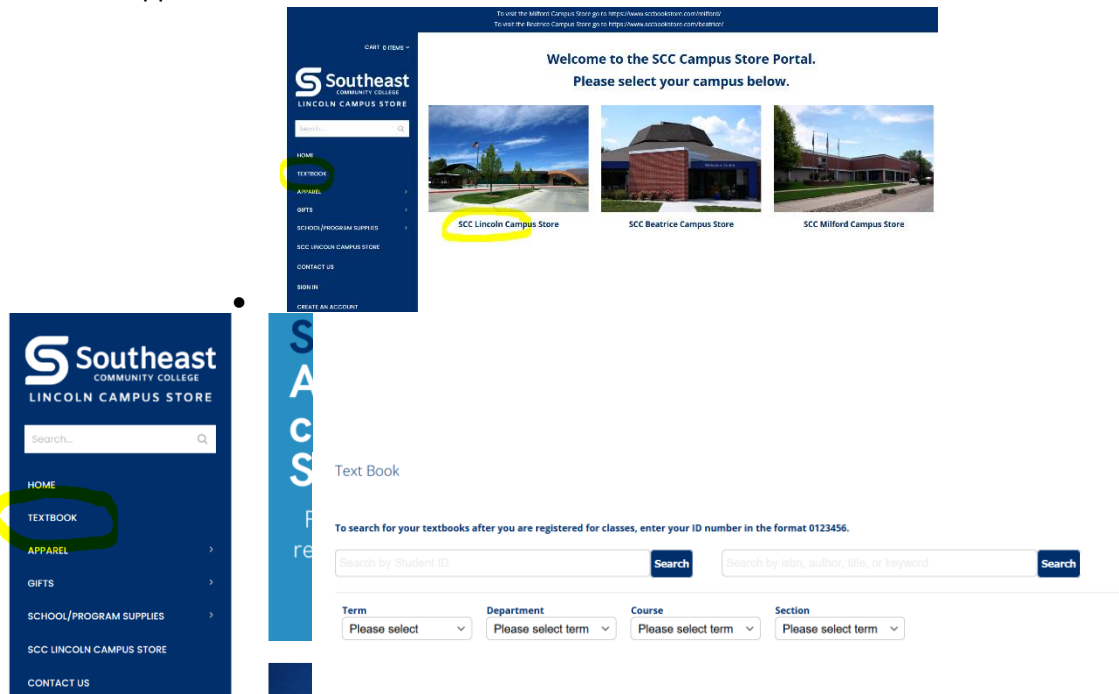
To visit the Milford Campus Store go to https://www.sccbookstore.com/milford/
To visit the Beatrice Campus Store go to https://www.sccbookstore.com/beatrice/

CART 0 ITEMS

Southeast
COMMUNITY COLLEGE
LINCOLN CAMPUS STORE

Search...

HOME
TEXTBOOK
APPAREL
GIFTS
SCHOOL/PROGRAM SUPPLIES
SCC LINCOLN CAMPUS STORE
CONTACT US
SIGN IN
CREATE AN ACCOUNT

Welcome to the SCC Campus Store Portal.
Please select your campus below.

SCC Lincoln Campus Store
SCC Beatrice Campus Store
SCC Milford Campus Store

Southeast
COMMUNITY COLLEGE
LINCOLN CAMPUS STORE

Search...

HOME
TEXTBOOK
APPAREL
GIFTS
SCHOOL/PROGRAM SUPPLIES
SCC LINCOLN CAMPUS STORE
CONTACT US

S
A
c
S
F
re

Text Book

To search for your textbooks after you are registered for classes, enter your ID number in the format 0123456.

Search by Student ID
Search
Search by isbn, author, title, or keyword
Search

Term
Please select
Department
Please select term
Course
Please select term
Section
Please select term